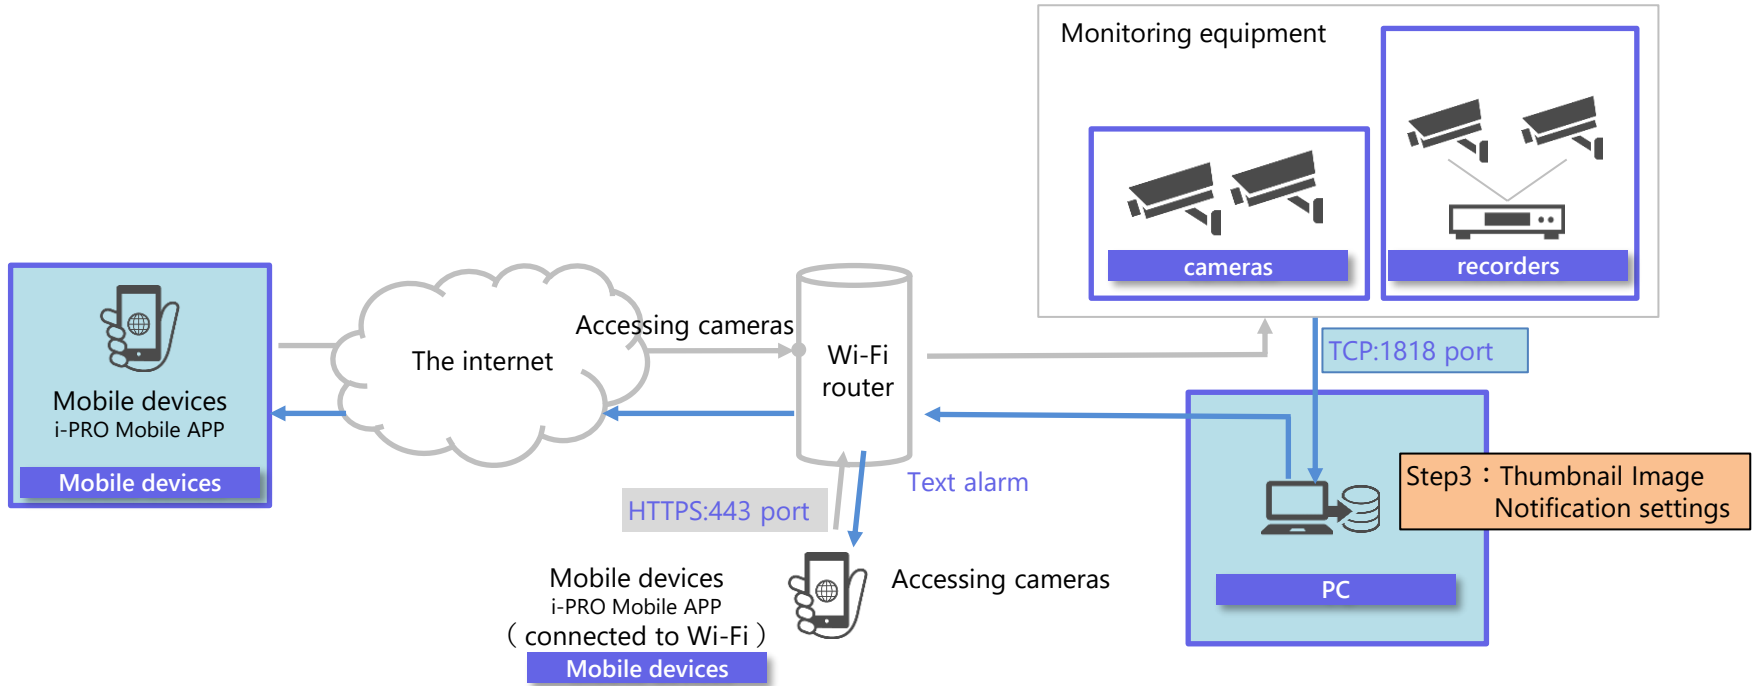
Monitoring equipment

cameras

recorders

Mobile devices
i-PRO Mobile APP

Mobile devices

The internet

Accessing cameras

Wi-Fi router

TCP:1818 port

Step3：Thumbnail Image Notification settings

Text alarm

HTTPS:443 port

Mobile devices
i-PRO Mobile APP
（connected to Wi-Fi）

Mobile devices

Accessing cameras

PC